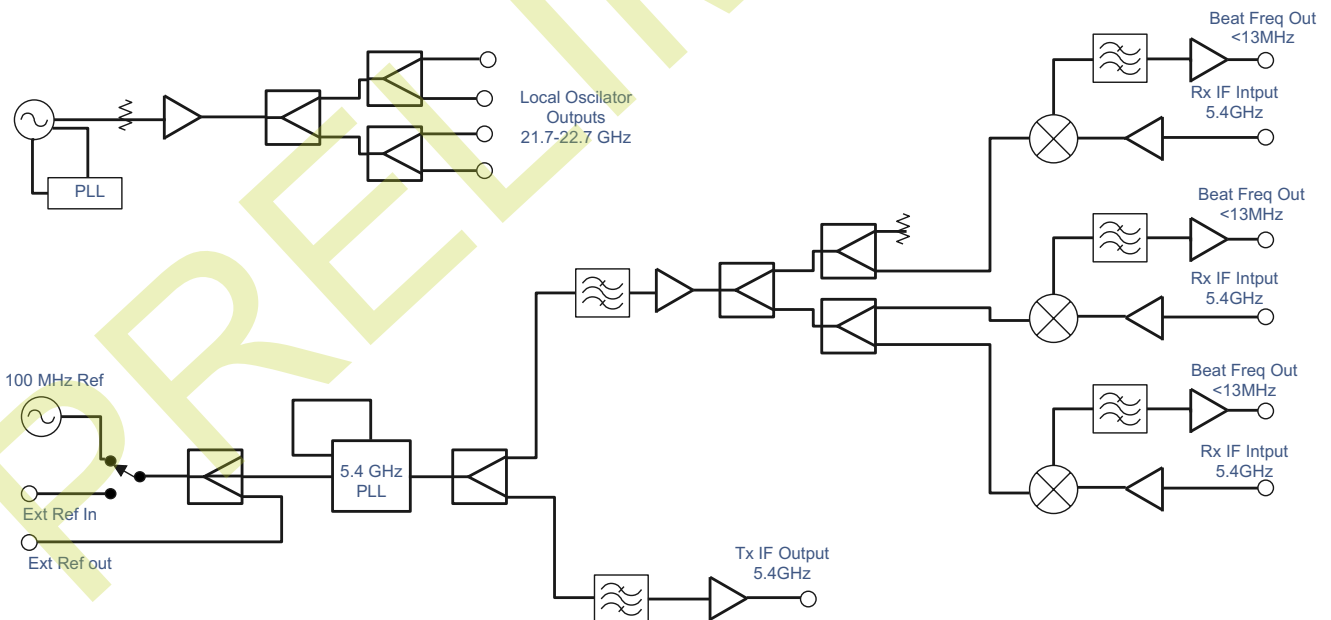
PRELIM

PLL

Local Oscilator Outputs 21.7-22.7 GHz

Beat Freq Out <13MHz

Rx IF Intput 5.4GHz

Beat Freq Out <13MHz

Rx IF Intput 5.4GHz

Beat Freq Out <13MHz

Rx IF Intput 5.4GHz

100 MHz Ref

Ext Ref In

Ext Ref out

5.4 GHz PLL

Tx IF Output 5.4GHz